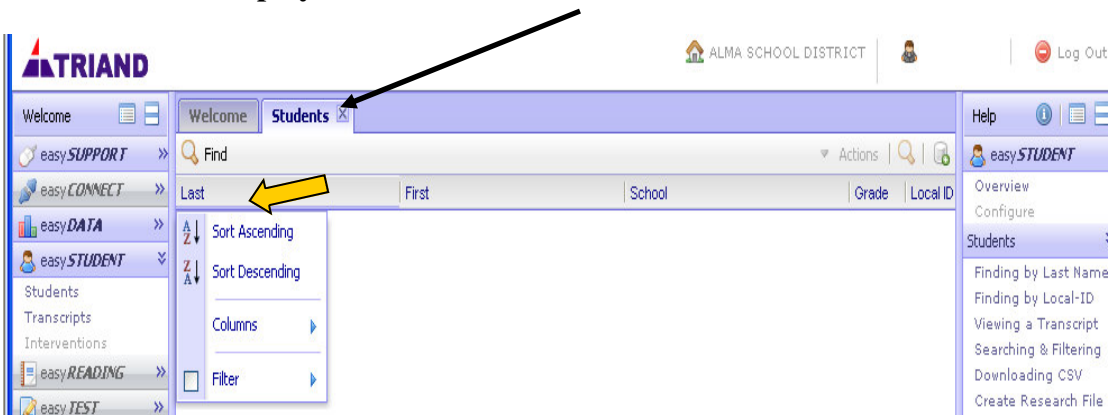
TRIAND

ALMA SCHOOL DISTRICT

Log Out

Welcome

easySUPPORT

easyCONNECT

easyDATA

easySTUDENT

Students

Transcripts

Interventions

easyREADING

easyTEST

Welcome | Students

Find

Actions

| Last | First | School | Grade | Local ID |
|---|---|---|---|---|

Sort Ascending

Sort Descending

Columns

Filter

Help

easySTUDENT

Overview

Configure

Students

Finding by Last Name

Finding by Local-ID

Viewing a Transcript

Searching & Filtering

Downloading CSV

Create Research File